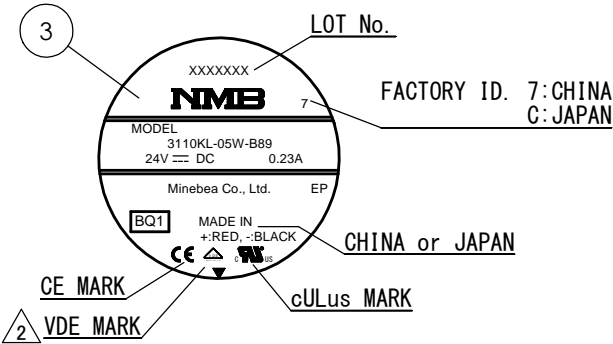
3

LOT No.

XXXXXXX

NMB

7

FACTORY ID. 7:CHINA
C:JAPAN

MODEL
3110KL-05W-B89
24V ⎓ DC 0.23A

Minebea Co., Ltd. EP

BQ1

MADE IN
+:RED, -:BLACK

CHINA or JAPAN

CE

c UL us

CE MARK

cULus MARK

2 VDE MARK